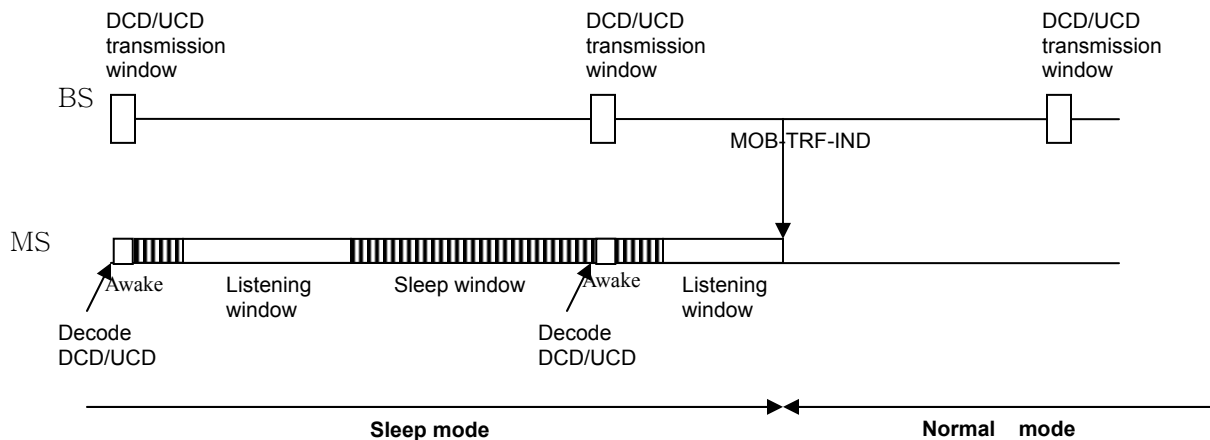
DCD/UCD transmission window

DCD/UCD transmission window

DCD/UCD transmission window

BS

MOB-TRF-IND

MS

Awake

Listening window

Sleep window

Awake

Listening window

Decode DCD/UCD

Decode DCD/UCD

Sleep mode

Normal mode